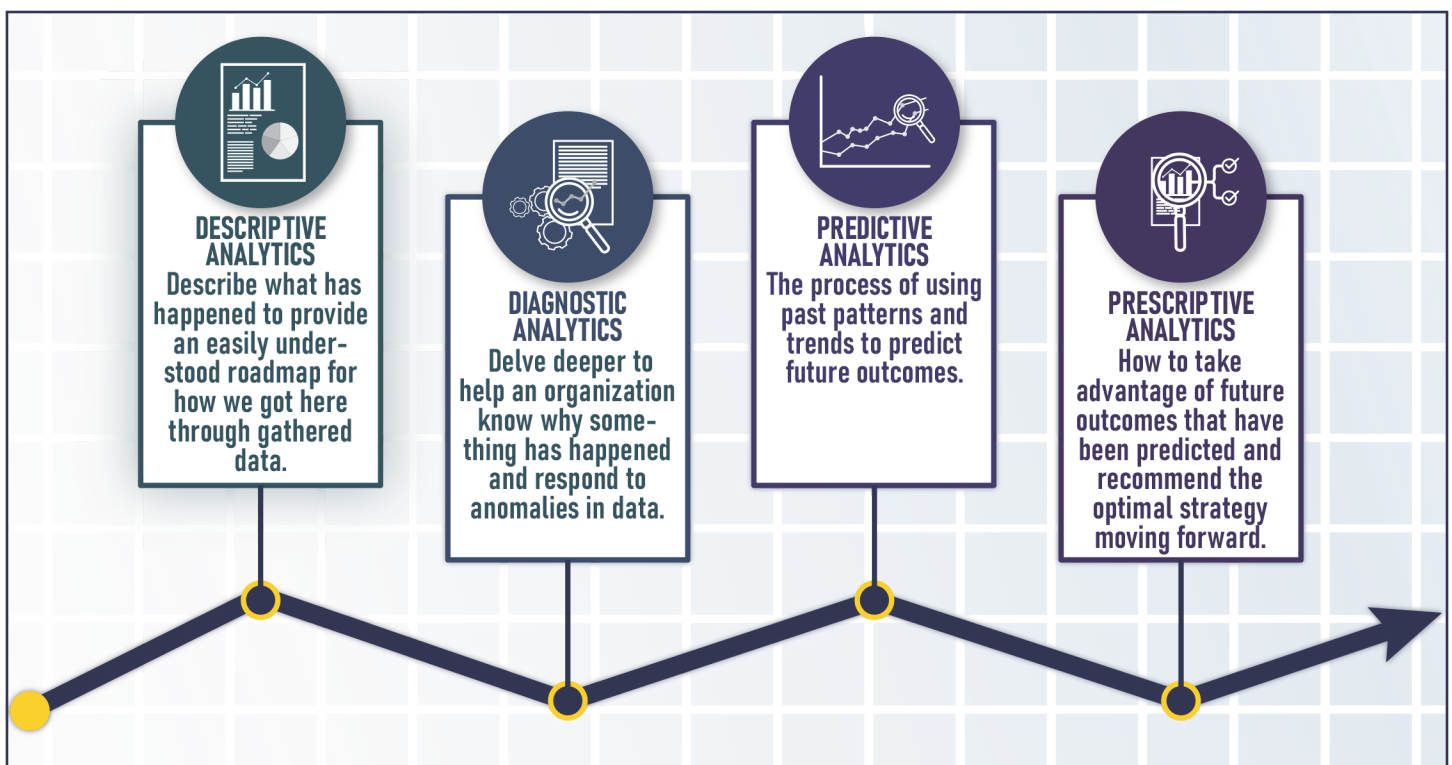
DESCRIPTIVE ANALYTICS
Describe what has happened to provide an easily understood roadmap for how we got here through gathered data.

DIAGNOSTIC ANALYTICS
Delve deeper to help an organization know why something has happened and respond to anomalies in data.

PREDICTIVE ANALYTICS
The process of using past patterns and trends to predict future outcomes.

PRESCRIPTIVE ANALYTICS
How to take advantage of future outcomes that have been predicted and recommend the optimal strategy moving forward.